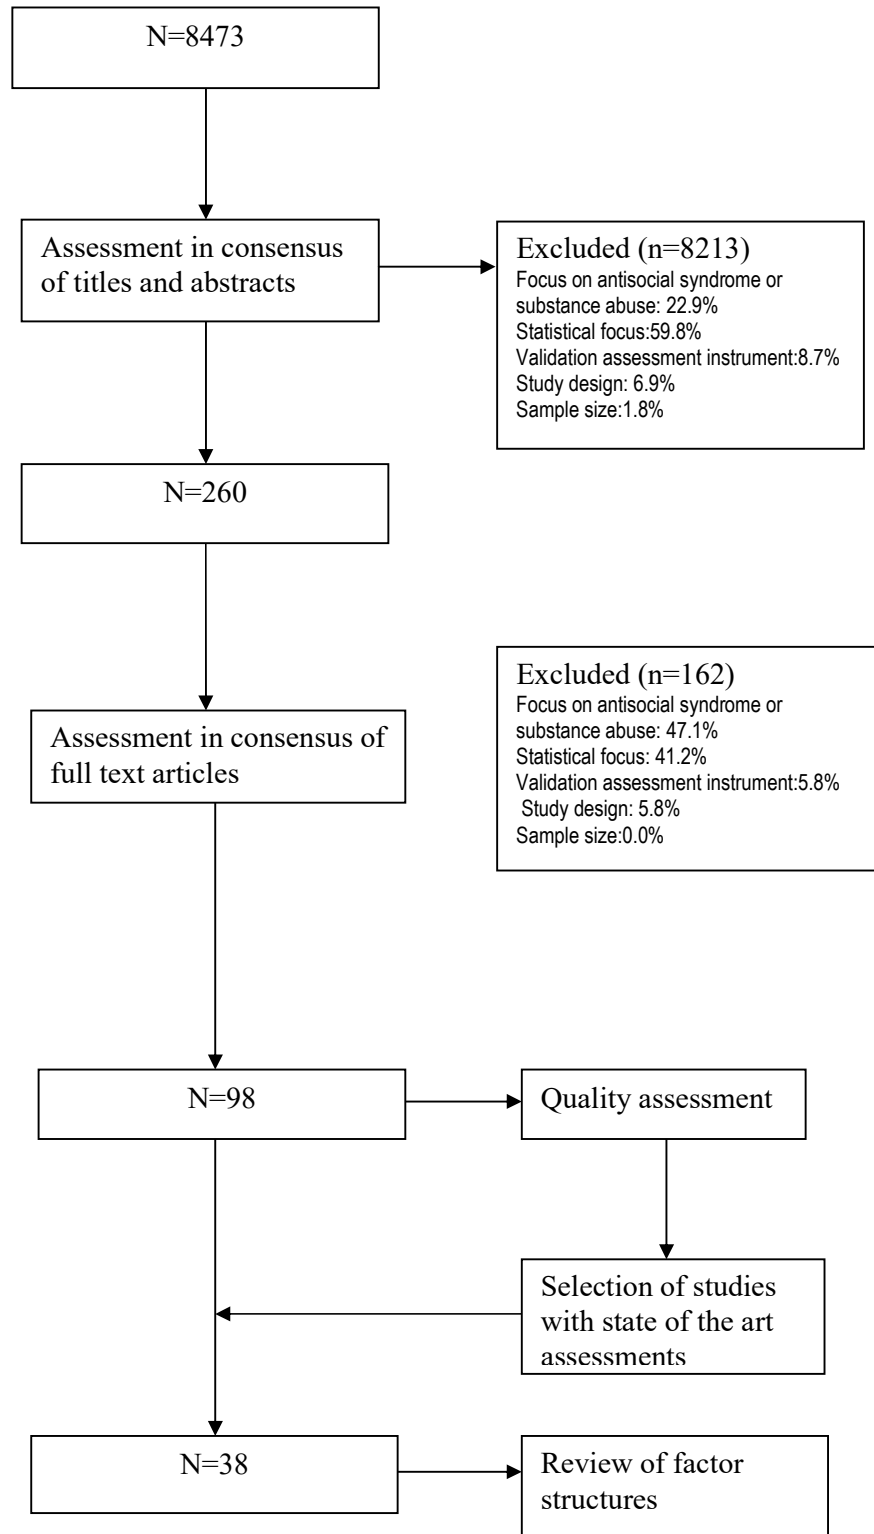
N=8473

Assessment in consensus of titles and abstracts

Excluded (n=8213)
Focus on antisocial syndrome or substance abuse: 22.9%
Statistical focus:59.8%
Validation assessment instrument:8.7%
Study design: 6.9%
Sample size:1.8%

N=260

Excluded (n=162)
Focus on antisocial syndrome or substance abuse: 47.1%
Statistical focus: 41.2%
Validation assessment instrument:5.8%
Study design: 5.8%
Sample size:0.0%

Assessment in consensus of full text articles

N=98

Quality assessment

Selection of studies with state of the art assessments

N=38

Review of factor structures